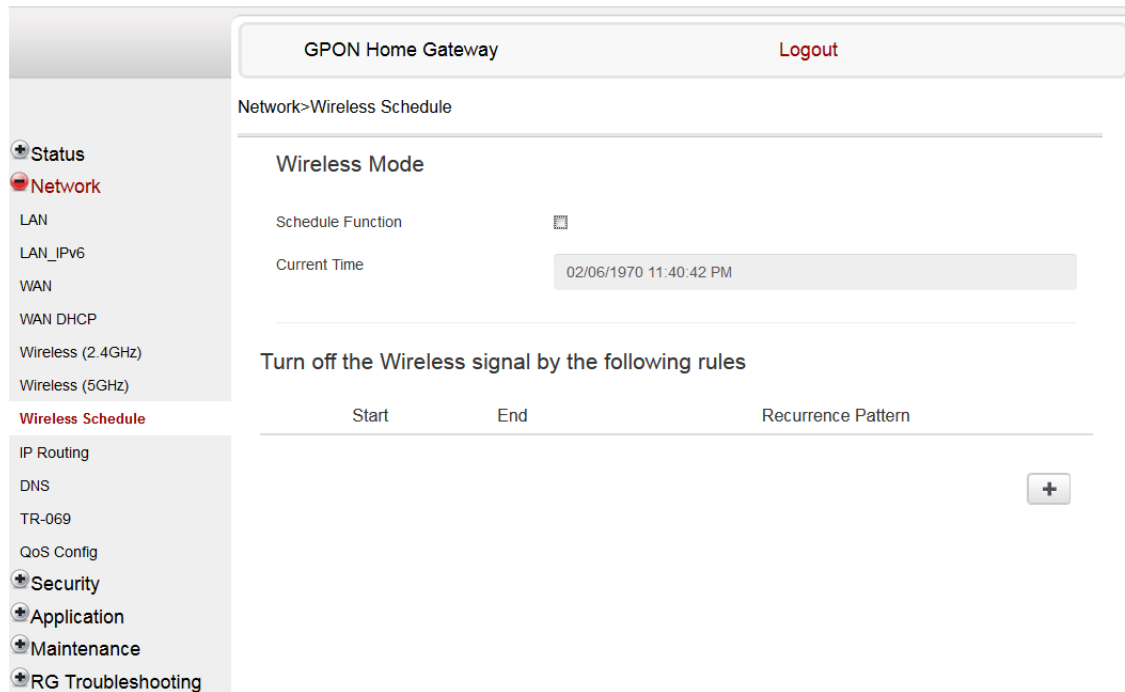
GPON Home Gateway

Logout

Network>Wireless Schedule

Status
Network
LAN
LAN_IPv6
WAN
WAN DHCP
Wireless (2.4GHz)
Wireless (5GHz)
Wireless Schedule
IP Routing
DNS
TR-069
QoS Config
Security
Application
Maintenance
RG Troubleshooting

Wireless Mode

Schedule Function

Current Time

02/06/1970 11:40:42 PM

Turn off the Wireless signal by the following rules

| Start | End | Recurrence Pattern |
|---|---|---|

+